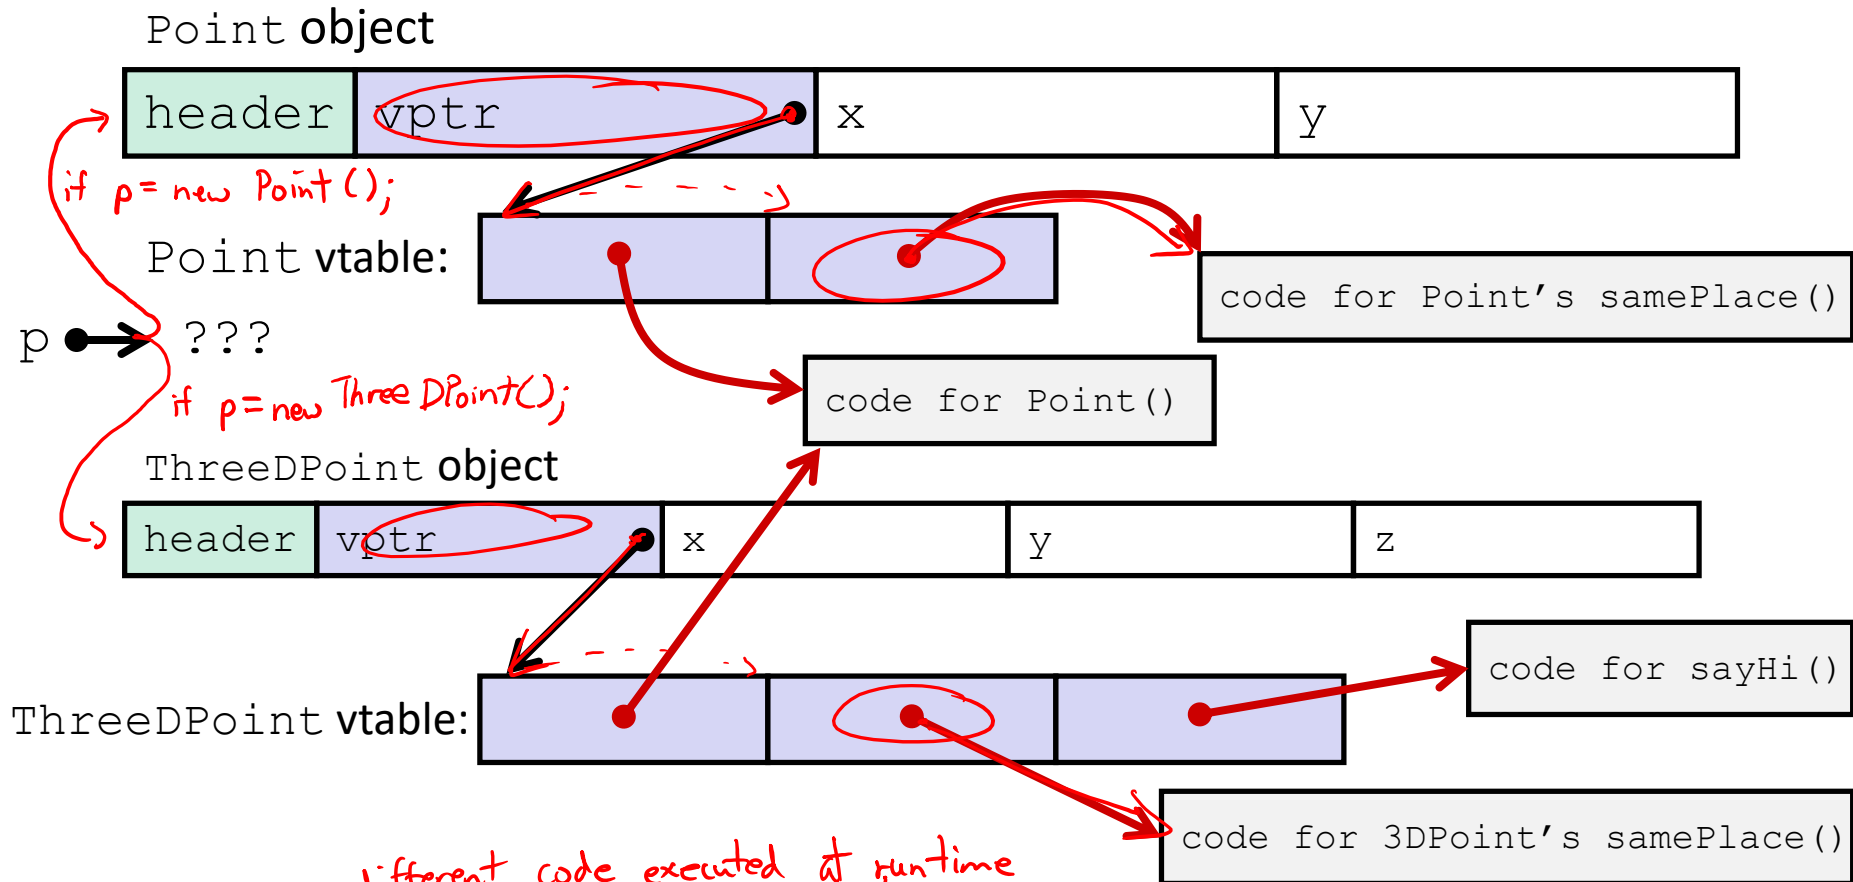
Point object

| header | vptr | x | y |
|---|---|---|---|

if p = new Point();

Point vtable:

code for Point's samePlace()

p ??? 

code for Point()

if p = new ThreeDPoint();

ThreeDPoint object

| header | vptr | x | y | z |
|---|---|---|---|---|

code for sayHi()

ThreeDPoint vtable:

code for 3DPoint's samePlace()

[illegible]ifferent code executed at runtime